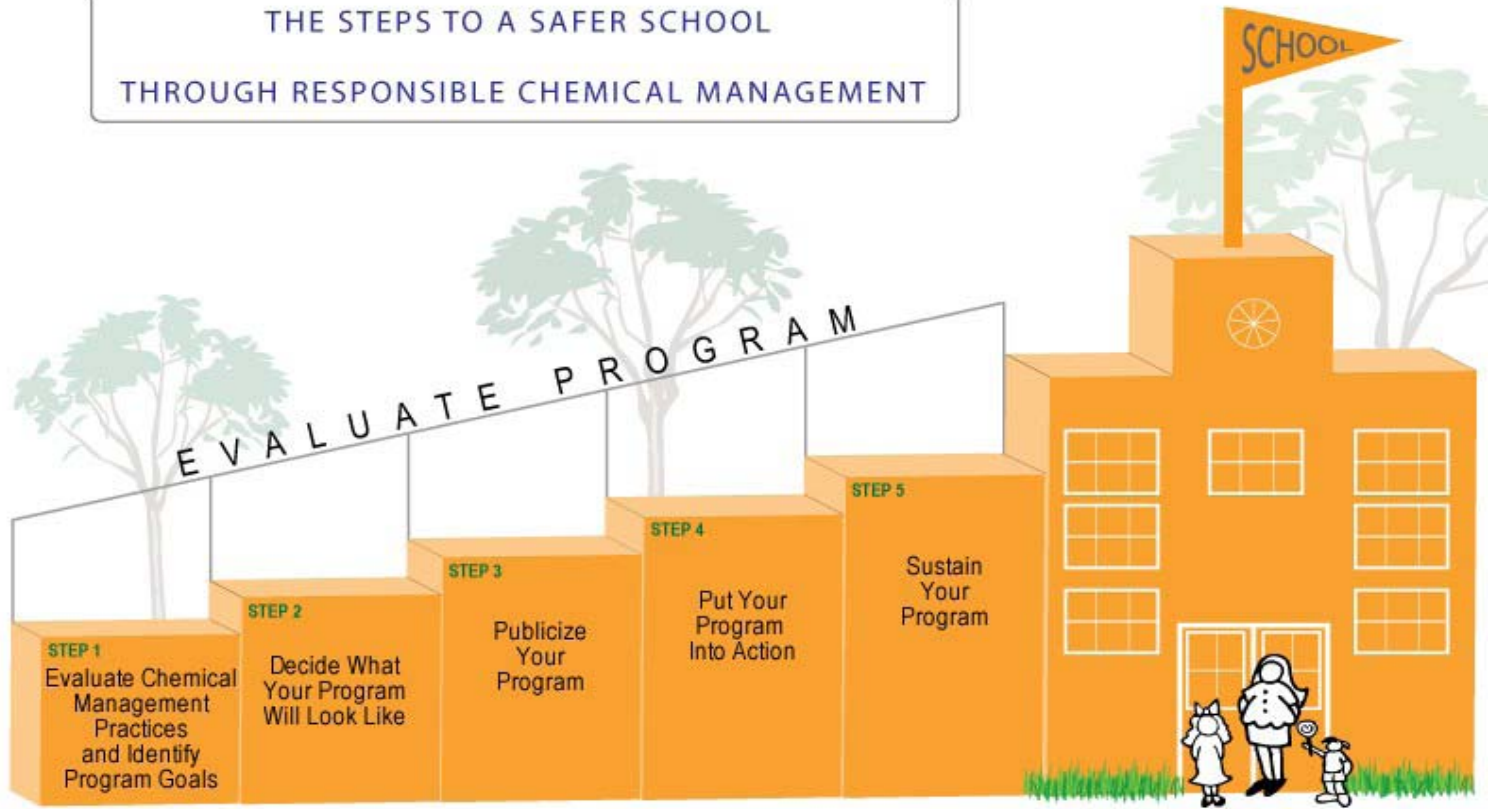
THE STEPS TO A SAFER SCHOOL

THROUGH RESPONSIBLE CHEMICAL MANAGEMENT

SCHOOL

EVALUATE PROGRAM

STEP 1
Evaluate Chemical Management Practices and Identify Program Goals

STEP 2
Decide What Your Program Will Look Like

STEP 3
Publicize Your Program

STEP 4
Put Your Program Into Action

STEP 5
Sustain Your Program